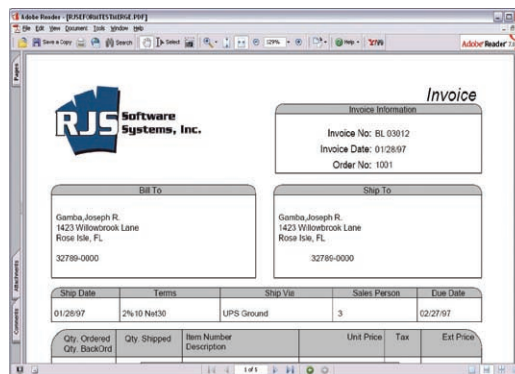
Adobe Reader - [RJSFORMTESTLARGE.PDF]

File Edit View Document Tools Window Help

Save a Copy Search Select 129% Help

Adobe Reader

Pages

Attachments

Comments

Invoice

RJS Software Systems, Inc.

Invoice Information

Invoice No: BL 03012

Invoice Date: 01/28/97

Order No: 1001

Bill To

Gamba,Joseph R.
1423 Willowbrook Lane
Rose Isle, FL

32789-0000

Ship To

Gamba,Joseph R.
1423 Willowbrook Lane
Rose Isle, FL

32789-0000

| Ship Date | Terms | Ship Via | Sales Person | Due Date |
|---|---|---|---|---|
| 01/28/97 | 2% 10 Net30 | UPS Ground | 3 | 02/27/97 |

| Qty. Ordered Qty. BackOrd | Qty. Shipped | Item Number Description | Unit Price | Tax | Ext Price |
|---|---|---|---|---|---|

1 of 1